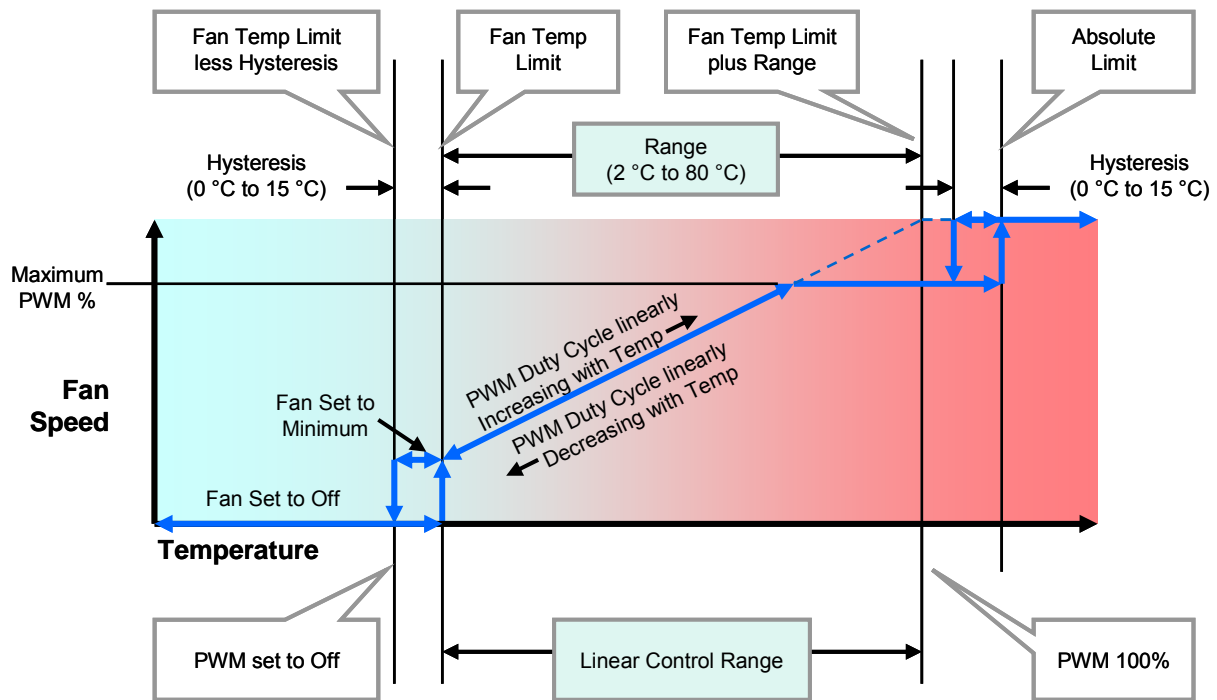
Fan Temp Limit less Hysteresis

Fan Temp Limit

Fan Temp Limit plus Range

Absolute Limit

Hysteresis (0 °C to 15 °C)

Range (2 °C to 80 °C)

Hysteresis (0 °C to 15 °C)

Maximum PWM %

Fan Speed

PWM Duty Cycle linearly Increasing with Temp

PWM Duty Cycle linearly Decreasing with Temp

Fan Set to Minimum

Fan Set to Off

Temperature

PWM set to Off

Linear Control Range

PWM 100%